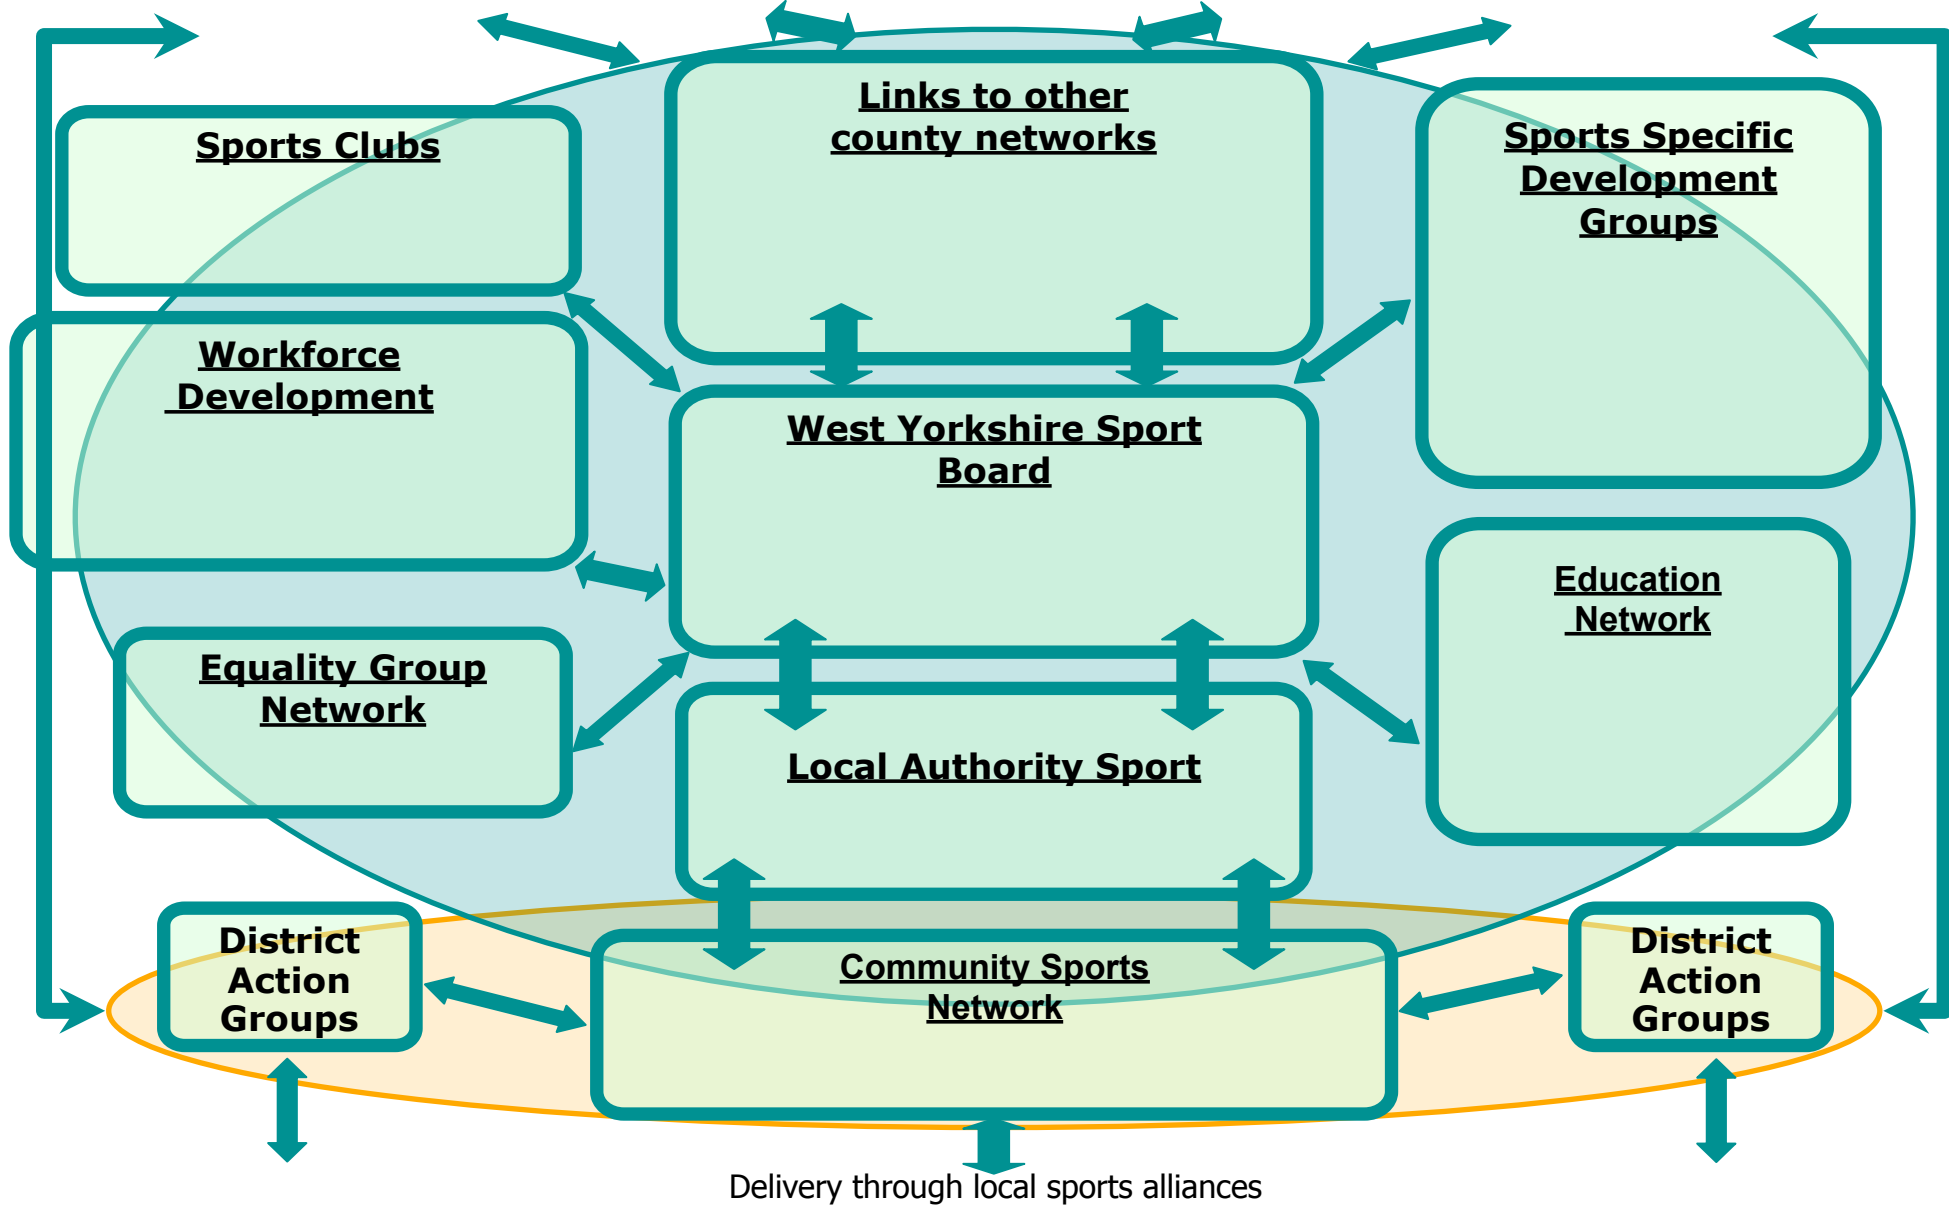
Links to other county networks

Sports Clubs

Sports Specific Development Groups

Workforce Development

West Yorkshire Sport Board

Education Network

Equality Group Network

Local Authority Sport

District Action Groups

Community Sports Network

District Action Groups

Delivery through local sports alliances